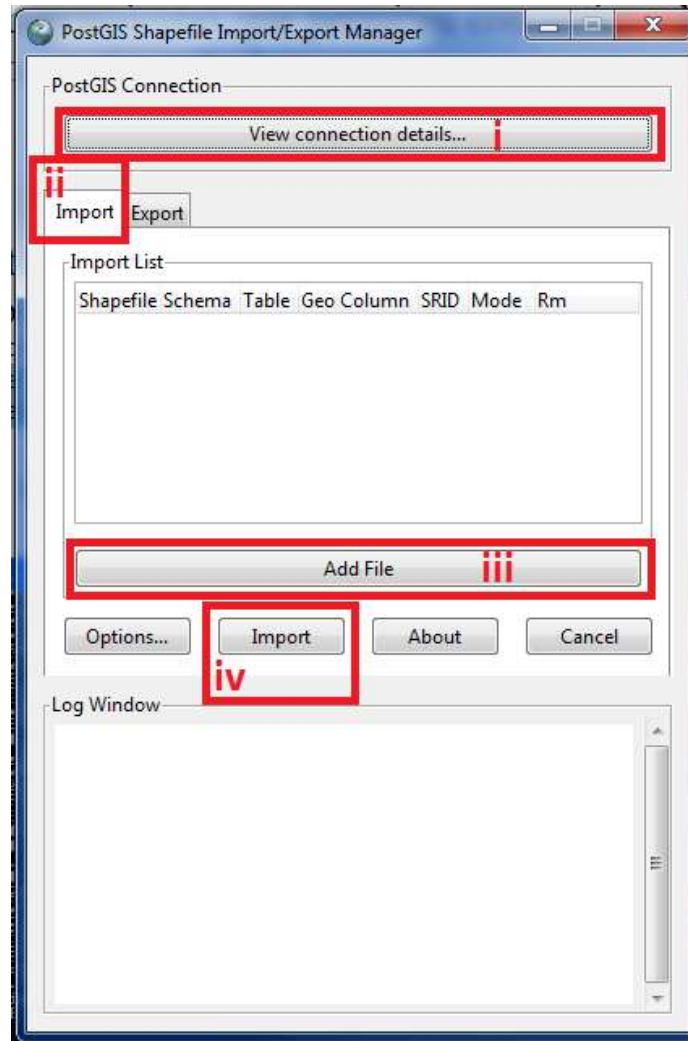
PostGIS Shapefile Import/Export Manager

PostGIS Connection

View connection details...

i

ii

Import Export

Import List

| Shapefile | Schema | Table | Geo Column | SRID | Mode | Rm |
|---|---|---|---|---|---|---|

Add File

iii

Options... Import About Cancel

iv

Log Window